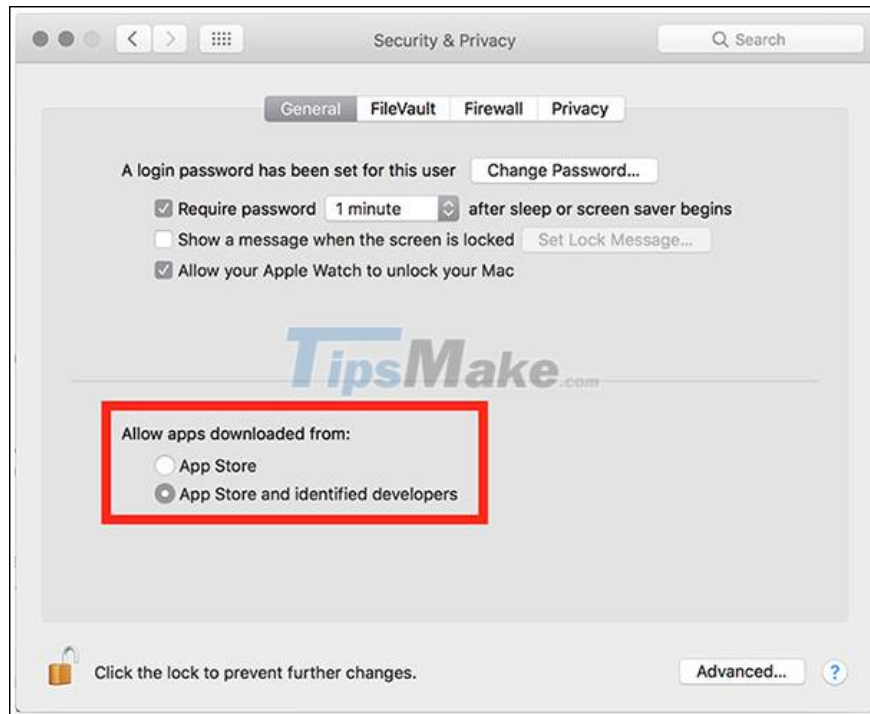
Security & Privacy

Search

General FileVault Firewall Privacy

A login password has been set for this user Change Password...

Require password 1 minute after sleep or screen saver begins

Show a message when the screen is locked Set Lock Message...

Allow your Apple Watch to unlock your Mac

TipsMake.com

Allow apps downloaded from:

App Store

App Store and identified developers

Click the lock to prevent further changes.

Advanced...

?